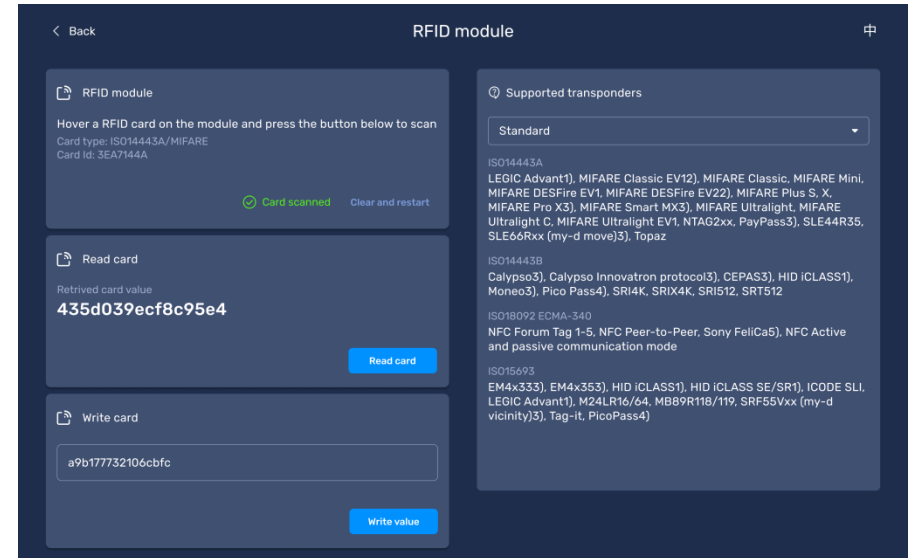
< Back

RFID module

中

RFID module

Hover a RFID card on the module and press the button below to scan

Card type: ISO14443A/MIFARE
Card Id: 3EA7144A

Card scanned

Clear and restart

Read card

Retrived card value

435d039ecf8c95e4

Read card

Write card

a9b177732106cbfc

Write value

Supported transponders

Standard

ISO14443A

LEGIC Advant1), MIFARE Classic EV12), MIFARE Classic, MIFARE Mini, MIFARE DESFire EV1, MIFARE DESFire EV22), MIFARE Plus S, X, MIFARE Pro X3), MIFARE Smart MX3), MIFARE Ultralight, MIFARE Ultralight C, MIFARE Ultralight EV1, NTAG2xx, PayPass3), SLE44R35, SLE66Rxx (my-d move)3), Topaz

ISO14443B

Calypso3), Calypso Innovatron protocol3), CEPAS3), HID iCLASS1), Moneo3), Pico Pass4), SRI4K, SRIX4K, SRI512, SRT512

ISO18092 ECMA-340

NFC Forum Tag 1-5, NFC Peer-to-Peer, Sony FeliCa5), NFC Active and passive communication mode

ISO15693

EM4x333), EM4x353), HID iCLASS1), HID iCLASS SE/SR1), ICODE SLI, LEGIC Advant1), M24LR16/64, MB89R118/119, SRF55Vxx (my-d vicinity)3), Tag-it, PicoPass4)